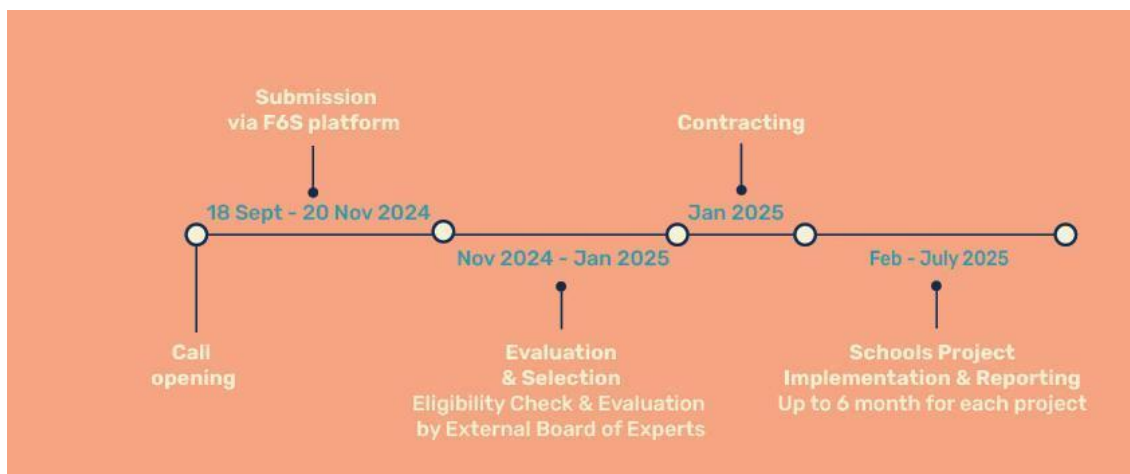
Submission
via F6S platform

18 Sept - 20 Nov 2024

Call
opening

Contracting

Jan 2025

Nov 2024 - Jan 2025

Evaluation
& Selection
Eligibility Check & Evaluation
by External Board of Experts

Feb - July 2025

Schools Project
Implementation & Reporting
Up to 6 month for each project